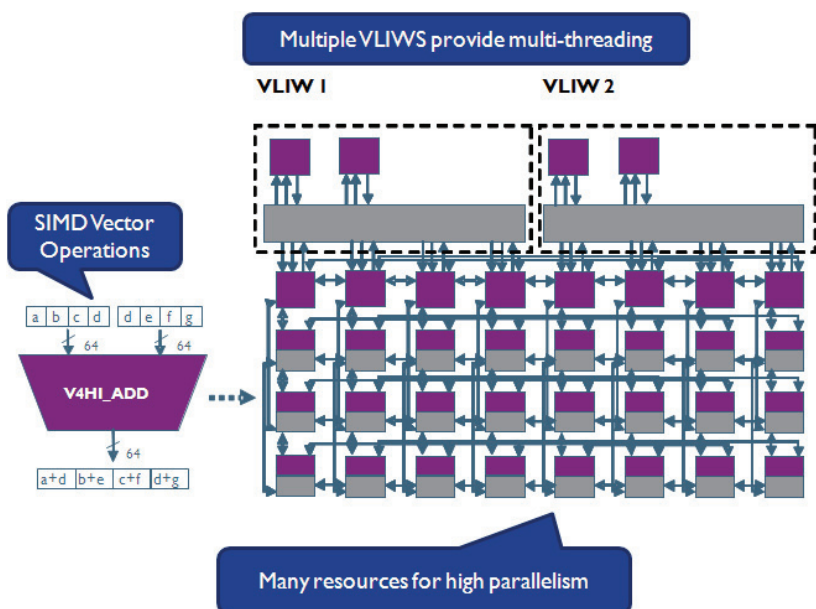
Multiple VLIWS provide multi-threading

VLIW 1

VLIW 2

SIMD Vector Operations

| a | b | c | d |
|---|---|---|---|

| d | e | f | g |
|---|---|---|---|

64

64

V4HI_ADD

64

| a+d | b+e | c+f | d+g |
|---|---|---|---|

Many resources for high parallelism